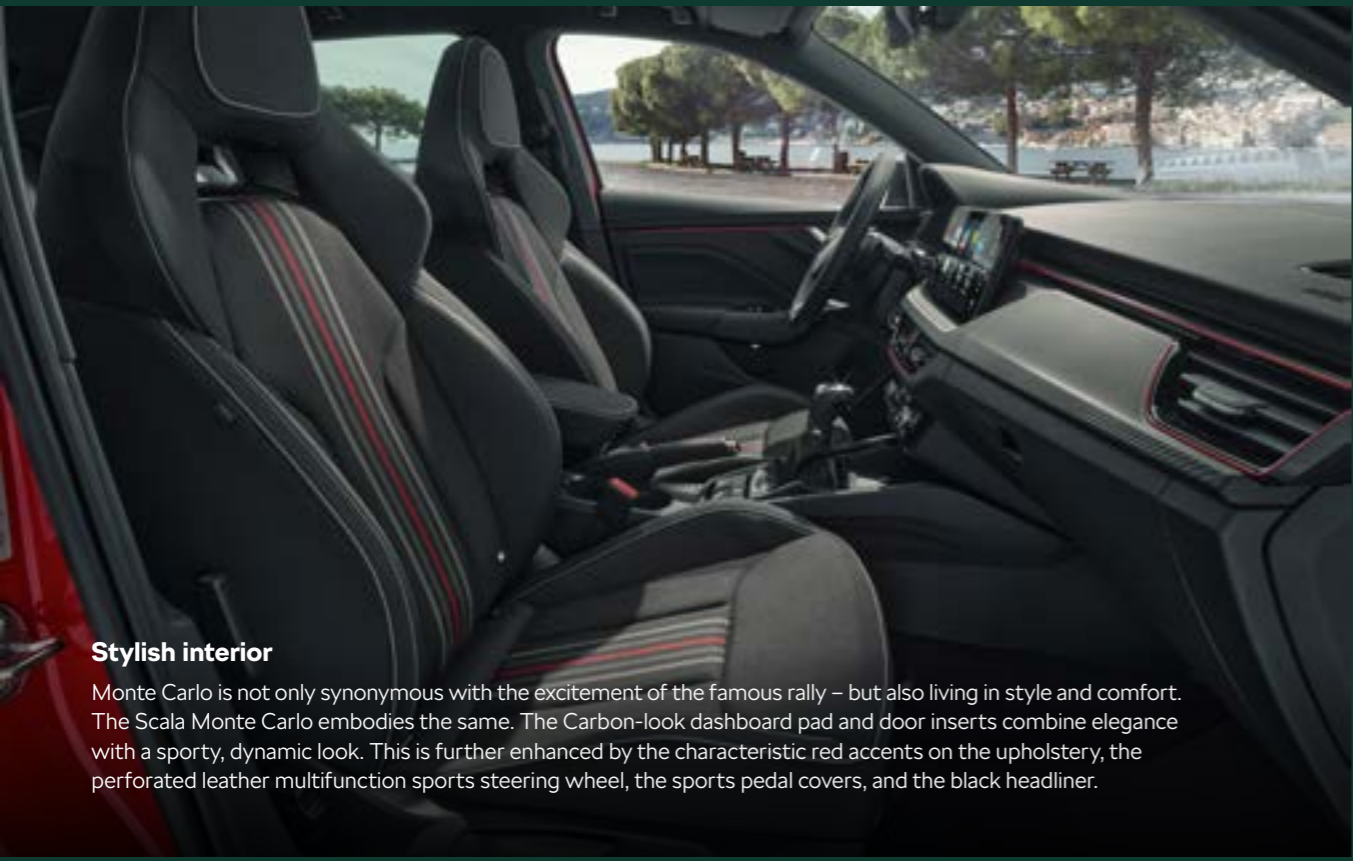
**Stylish interior**

Monte Carlo is not only synonymous with the excitement of the famous rally – but also living in style and comfort. The Scala Monte Carlo embodies the same. The Carbon-look dashboard pad and door inserts combine elegance with a sporty, dynamic look. This is further enhanced by the characteristic red accents on the upholstery, the perforated leather multifunction sports steering wheel, the sports pedal covers, and the black headliner.